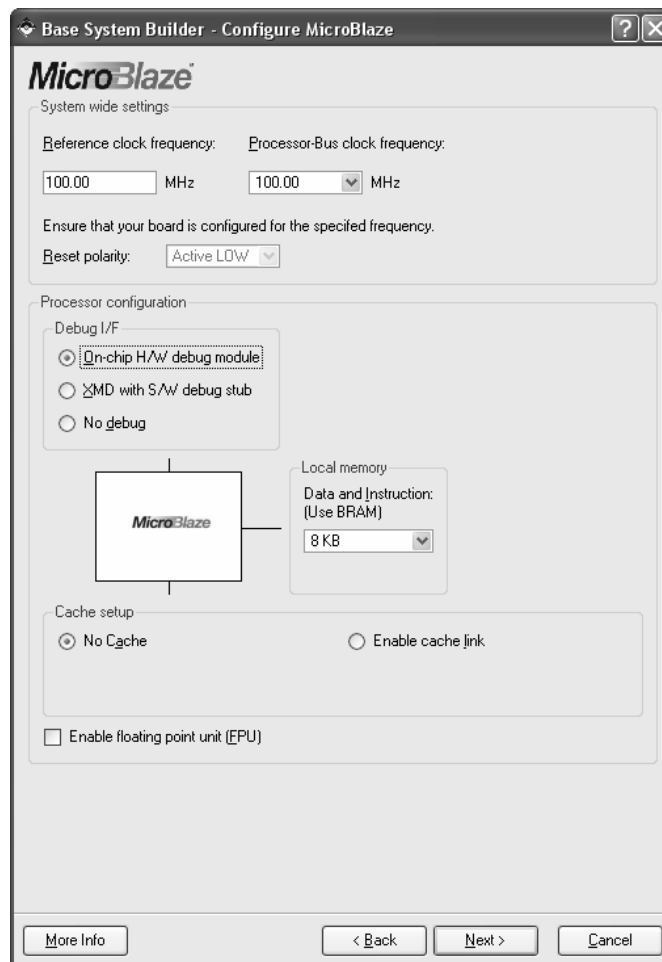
Base System Builder - Configure MicroBlaze

MicroBlaze

System wide settings

Reference clock frequency: Processor-Bus clock frequency:

100.00 MHz 100.00 MHz

Ensure that your board is configured for the specifed frequency.

Reset polarity: Active LOW

Processor configuration

Debug I/F

On-chip H/W debug module

XMD with S/W debug stub

No debug

MicroBlaze

Local memory

Data and Instruction: (Use BRAM)

8 KB

Cache setup

No Cache

Enable cache link

Enable floating point unit (FPU)

More Info

< Back

Next >

Cancel